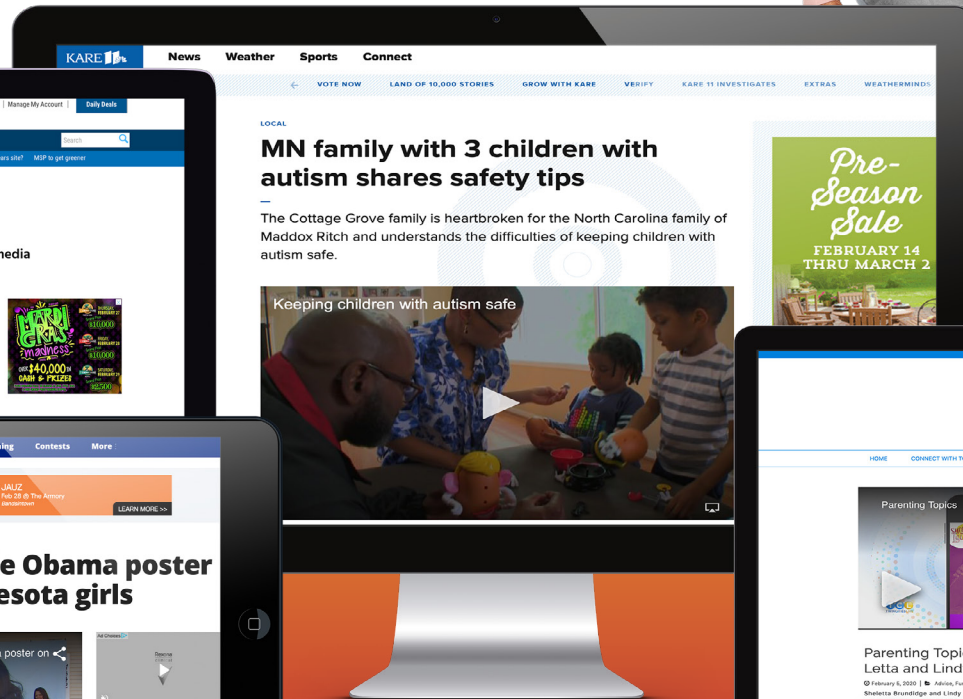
KARE 11

News Weather Sports Connect

VOTE NOW LAND OF 10,000 STORIES GROW WITH KARE VERIFY KARE 11 INVESTIGATES EXTRAS WEATHERMINDS

LOCAL

MN family with 3 children with autism shares safety tips

The Cottage Grove family is heartbroken for the North Carolina family of Maddox Ritch and understands the difficulties of keeping children with autism safe.

Keeping children with autism safe

Pre-Season Sale

FEBRUARY 14 THRU MARCH 2

Manage My Account | Daily Deals

Search

site? MSP to get greener

media

MARDI GRAS madness

$10,000

$10,000

$10,000

OVER $40,000 IN CASH & PRIZES

$2,500

Contests More

JAUZ

Feb 28 @ The Armory

LEARN MORE >>

e Obama poster
esota girls

poster on

HOME CONNECT WITH

Parenting Topics

Parenting Topi
Letta and Lind

February 6, 2020 | Advice, Fu

Sheletta Brundidge and Lindy